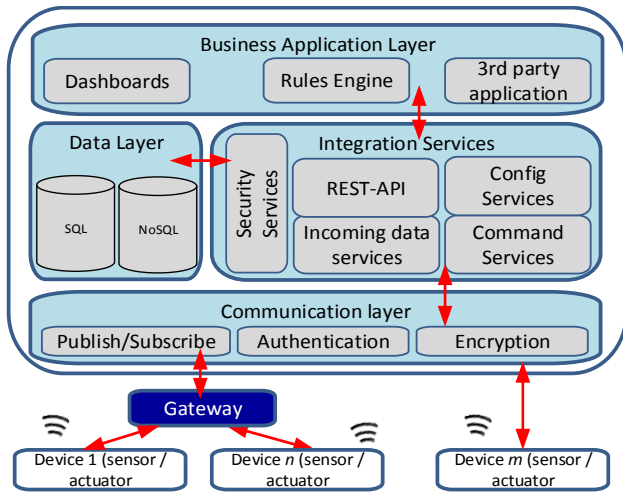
Business Application Layer

Dashboards

Rules Engine

3rd party application

Data Layer

SQL

NoSQL

Integration Services

Security Services

REST-API

Config Services

Incoming data services

Command Services

Communication layer

Publish/Subscribe

Authentication

Encryption

Gateway

Device 1 (sensor / actuator

Device *n* (sensor / actuator

Device *m* (sensor / actuator